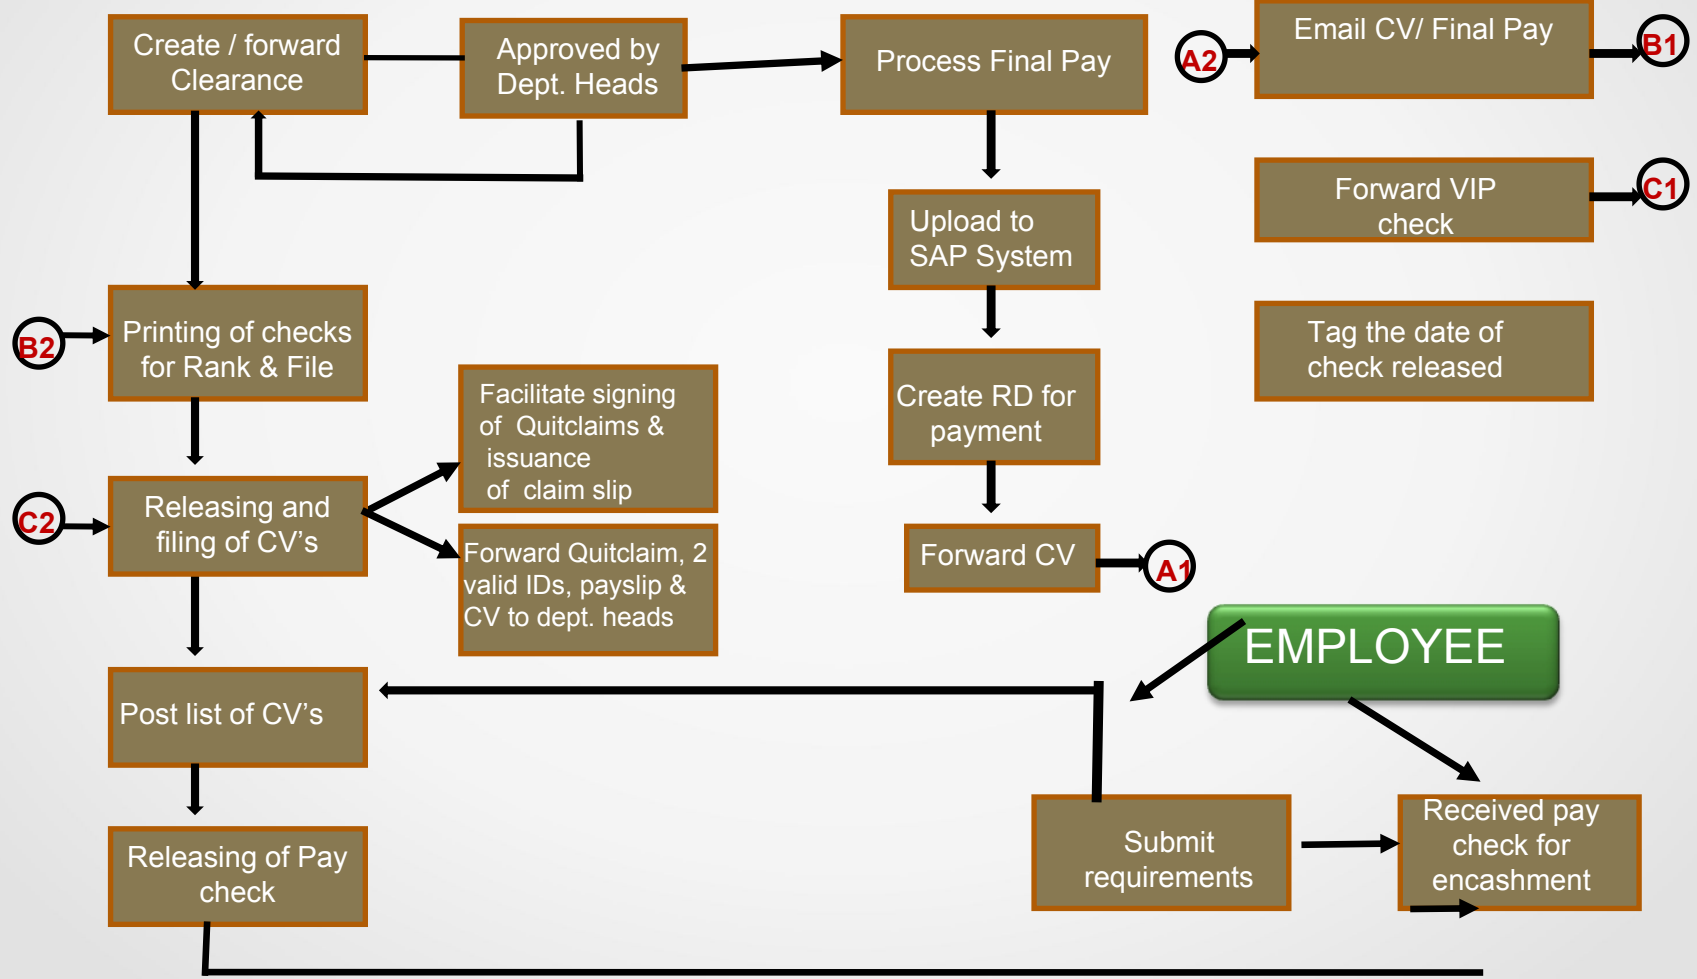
Create / forward Clearance

Approved by Dept. Heads

Process Final Pay

A2

Email CV/ Final Pay

B1

Forward VIP check

C1

Upload to SAP System

Tag the date of check released

B2

Printing of checks for Rank & File

Create RD for payment

Facilitate signing of Quitclaims & issuance of claim slip

C2

Releasing and filing of CV's

Forward Quitclaim, 2 valid IDs, payslip & CV to dept. heads

Forward CV

A1

EMPLOYEE

Post list of CV's

Releasing of Pay check

Submit requirements

Received pay check for encashment